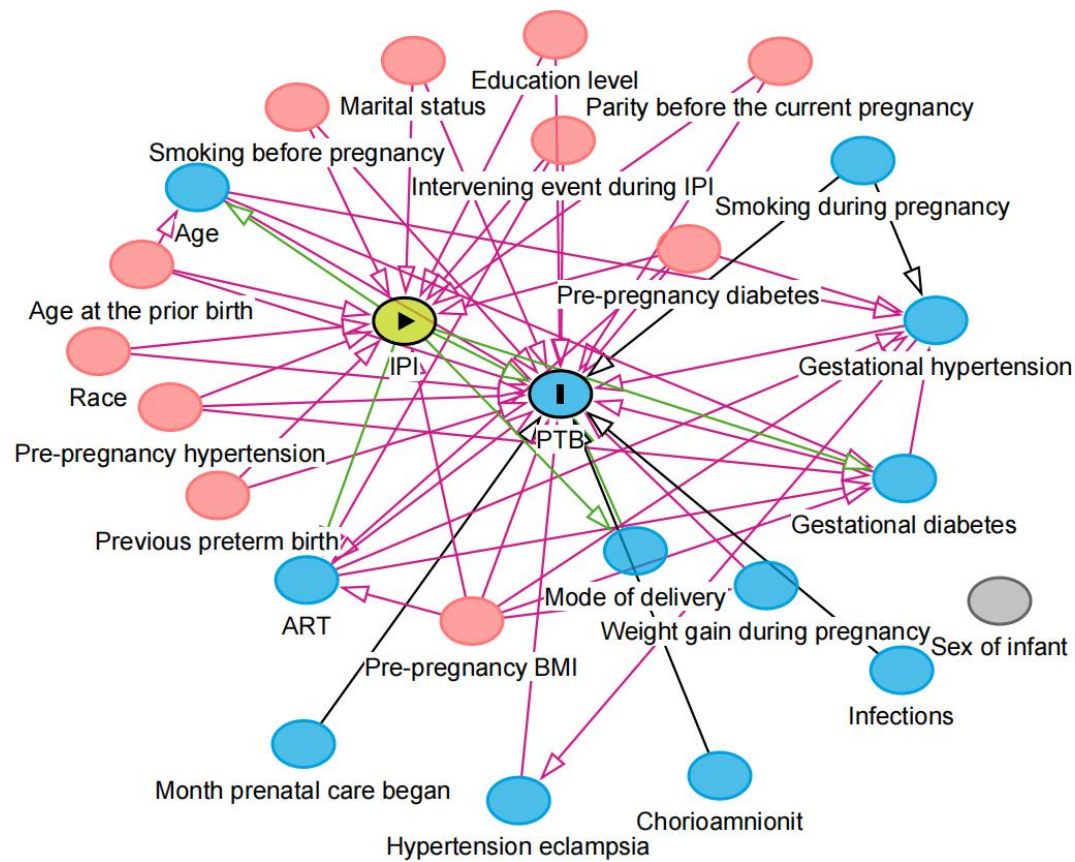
Education level
Marital status
Parity before the current pregnancy
Smoking before pregnancy
Intervening event during IPI
Smoking during pregnancy
Age
Pre-pregnancy diabetes
Age at the prior birth
IPI
Gestational hypertension
Race
PTB
Pre-pregnancy hypertension
Gestational diabetes
Previous preterm birth
ART
Mode of delivery
Weight gain during pregnancy
Sex of infant
Pre-pregnancy BMI
Infections
Month prenatal care began
Chorioamnionit
Hypertension eclampsia